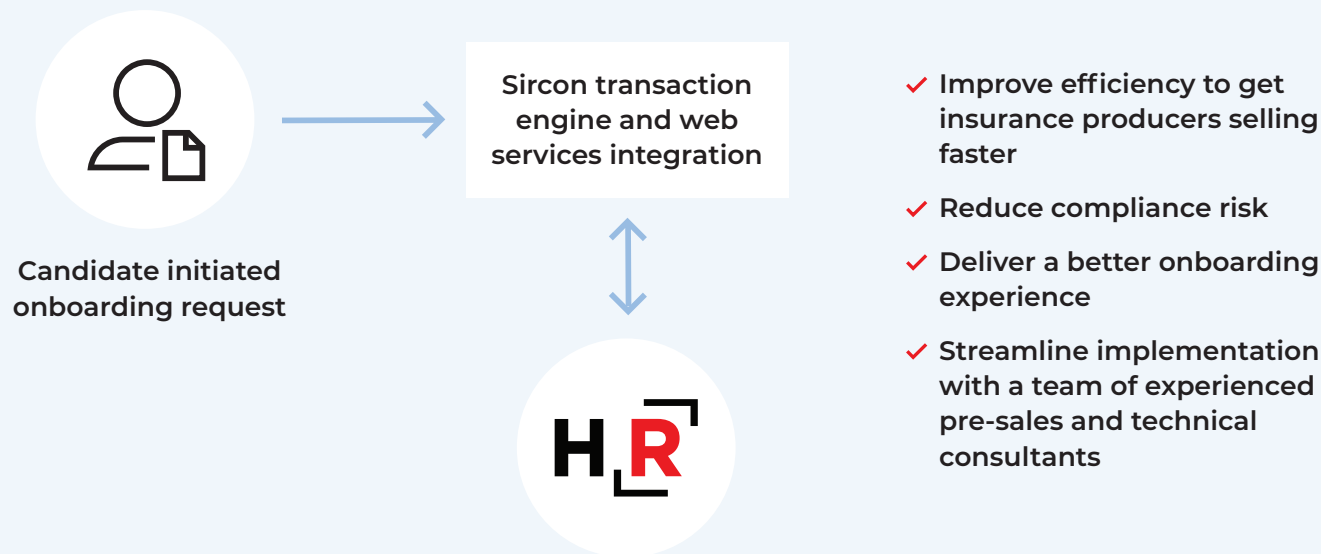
Candidate initiated onboarding request

Sircon transaction engine and web services integration

HR

Improve efficiency to get insurance producers selling faster

Reduce compliance risk

Deliver a better onboarding experience

Streamline implementation with a team of experienced pre-sales and technical consultants